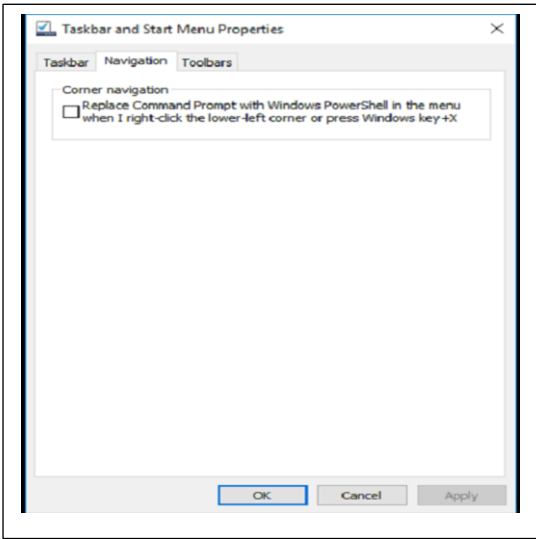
Taskbar and Start Menu Properties

×

Taskbar Navigation Toolbars

Corner navigation

Replace Command Prompt with Windows PowerShell in the menu when I right-click the lower-left corner or press Windows key +X

OK Cancel Apply